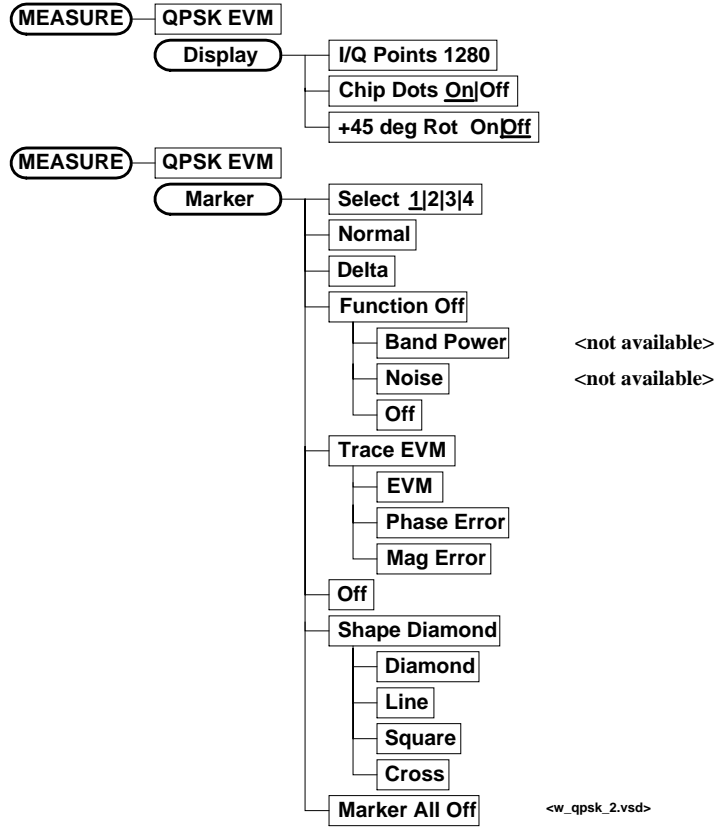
MEASURE
QPSK EVM
Display
I/Q Points 1280
Chip Dots On|Off
+45 deg Rot On|Off

MEASURE
QPSK EVM
Marker
Select 1|2|3|4
Normal
Delta
Function Off
Band Power <not available>
Noise <not available>
Off
Trace EVM
EVM
Phase Error
Mag Error
Off
Shape Diamond
Diamond
Line
Square
Cross
Marker All Off
<w_qpsk_2.vsd>